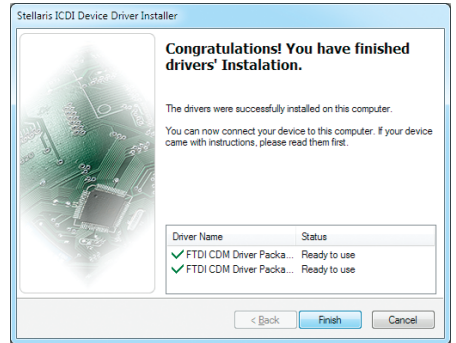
Stellaris ICDI Device Driver Installer

Congratulations! You have finished drivers' Instalation.

The drivers were successfully installed on this computer.

You can now connect your device to this computer. If your device came with instructions, please read them first.

| Driver Name | Status |
|---|---|
| FTDI CDM Driver Packa... | Ready to use |
| FTDI CDM Driver Packa... | Ready to use |

< Back
Finish
Cancel